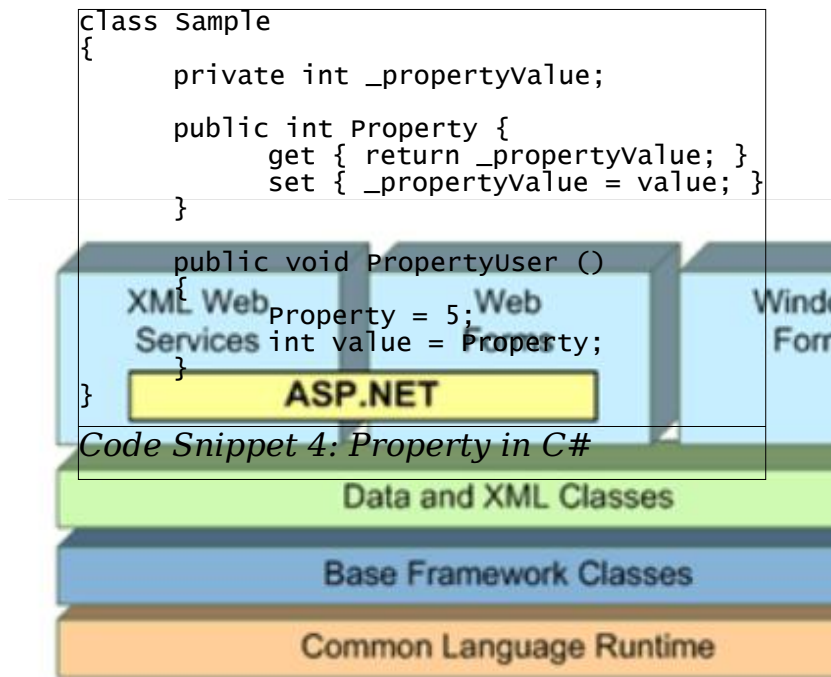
class Sample
{
private int _propertyValue;

public int Property {
get { return _propertyValue; }
set { _propertyValue = value; }
}

public void PropertyUser ()
{
Property = 5;
int value = Property;
}
}

Code Snippet 4: Property in C#

XML Web Services

Web Forms

Winde Forr

ASP.NET

Data and XML Classes

Base Framework Classes

Common Language Runtime